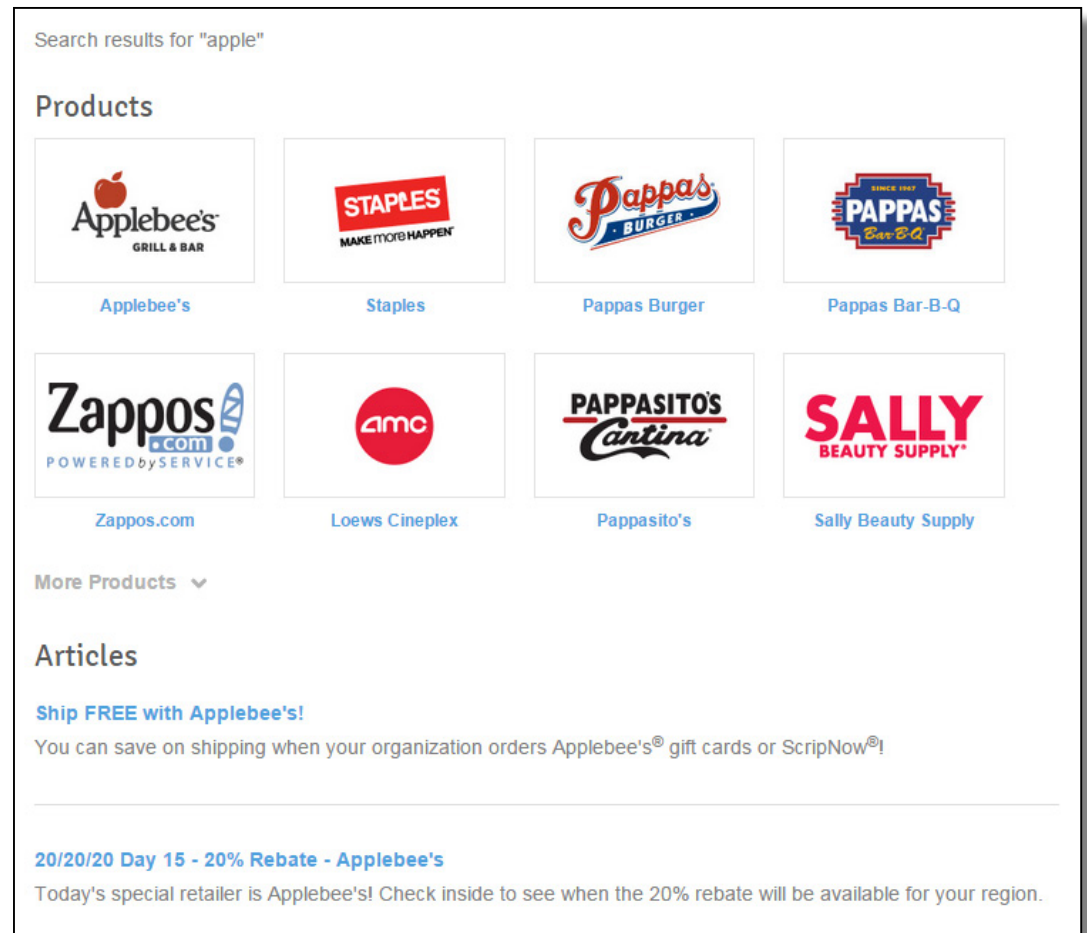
Search results for "apple"

Products

Applebee's GRILL & BAR

Applebee's

STAPLES MAKE more HAPPEN

Staples

Pappas BURGER

Pappas Burger

SINCE 1967 PAPPAS Bar-B-Q

Pappas Bar-B-Q

Zappos .com POWERED by SERVICE®

Zappos.com

amc

Loews Cineplex

PAPPASITO'S Cantina

Pappasito's

SALLY BEAUTY SUPPLY®

Sally Beauty Supply

More Products

Articles

Ship FREE with Applebee's!

You can save on shipping when your organization orders Applebee's® gift cards or ScripNow®!

20/20/20 Day 15 - 20% Rebate - Applebee's

Today's special retailer is Applebee's! Check inside to see when the 20% rebate will be available for your region.